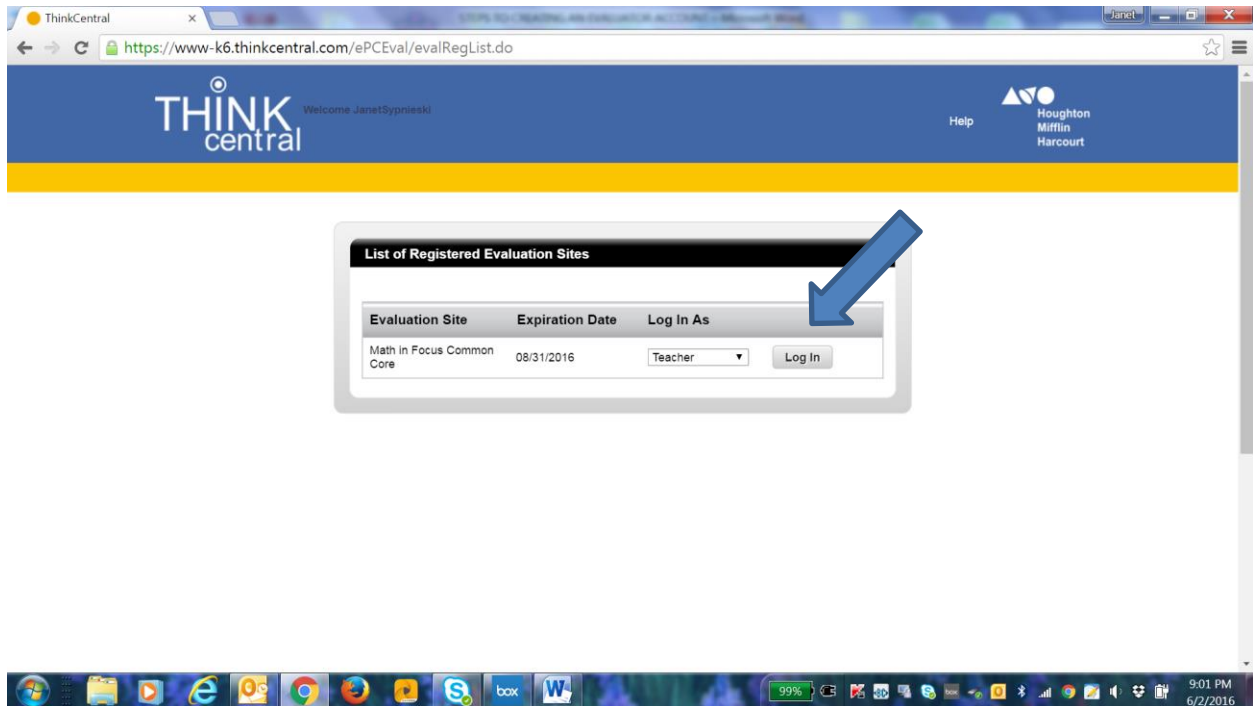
ThinkCentral ×

STEPS TO CREATING AN EVALUATOR ACCOUNT - Microsoft Word

Janet

https://www-k6.thinkcentral.com/ePCEval/evalRegList.do

THINK central

Welcome JanetSypnieski

Help

Houghton Mifflin Harcourt

List of Registered Evaluation Sites

| Evaluation Site | Expiration Date | Log In As | |
|---|---|---|---|
| Math in Focus Common Core | 08/31/2016 | Teacher ▾ | Log In |

box

99%

9:01 PM
6/2/2016